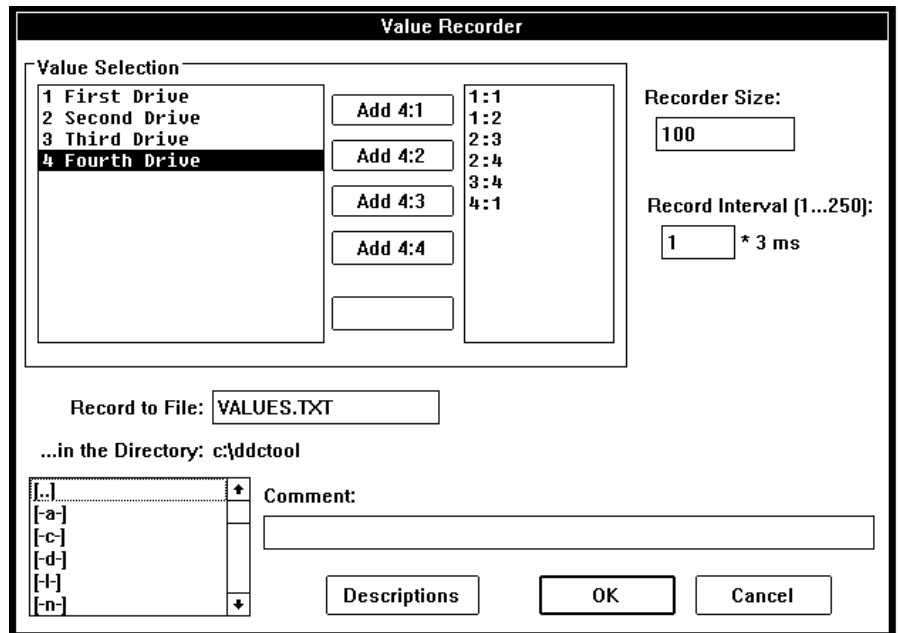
Value Recorder

Value Selection

1 First Drive
2 Second Drive
3 Third Drive
4 Fourth Drive

Add 4:1
Add 4:2
Add 4:3
Add 4:4

1:1
1:2
2:3
2:4
3:4
4:1

Recorder Size:
100

Record Interval (1...250):
1 * 3 ms

Record to File: VALUES.TXT

...in the Directory: c:\ddctool

[..]
[-a-]
[-c-]
[-d-]
[-l-]
[-n-]

Comment:

Descriptions
OK
Cancel